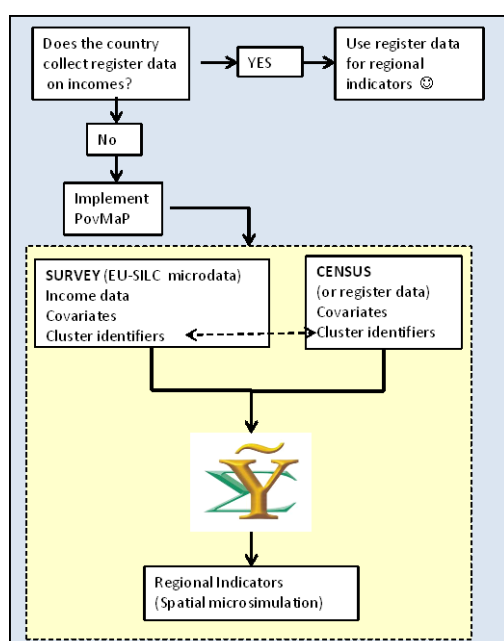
Does the country collect register data on incomes?

YES

Use register data for regional indicators ☺

No

Implement PovMaP

SURVEY (EU-SILC microdata)
Income data
Covariates
Cluster identifiers

CENSUS
(or register data)
Covariates
Cluster identifiers

Regional Indicators
(Spatial microsimulation)